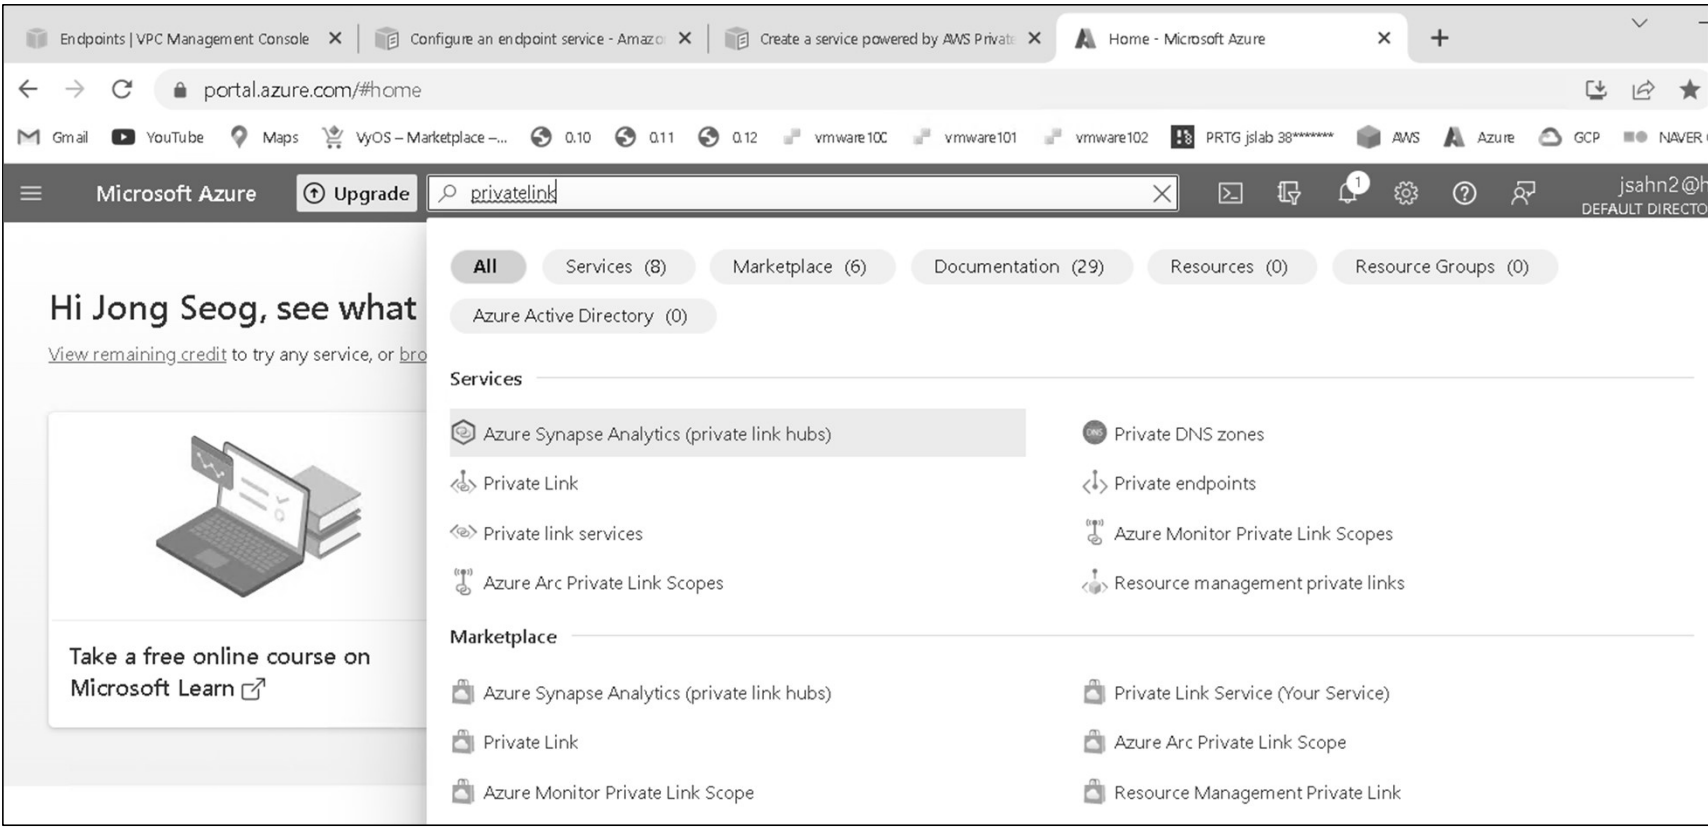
Endpoints | VPC Management Console ✕ Configure an endpoint service - Amazo ✕ Create a service powered by AWS Privat ✕ Home - Microsoft Azure ✕ +

portal.azure.com/#home

Gmail YouTube Maps VyOS – Marketplace –... 0.10 0.11 0.12 vmware100 vmware101 vmware102 PRTG jslab 38******* AWS Azure GCP NAVER

Microsoft Azure Upgrade privatelink jsahn2@h DEFAULT DIRECTO

1

All Services (8) Marketplace (6) Documentation (29) Resources (0) Resource Groups (0) Azure Active Directory (0)

Hi Jong Seog, see what

View remaining credit to try any service, or bro

Services

Azure Synapse Analytics (private link hubs)
Private Link
Private link services
Azure Arc Private Link Scopes

Private DNS zones
Private endpoints
Azure Monitor Private Link Scopes
Resource management private links

Take a free online course on Microsoft Learn

Marketplace

Azure Synapse Analytics (private link hubs)
Private Link
Azure Monitor Private Link Scope

Private Link Service (Your Service)
Azure Arc Private Link Scope
Resource Management Private Link